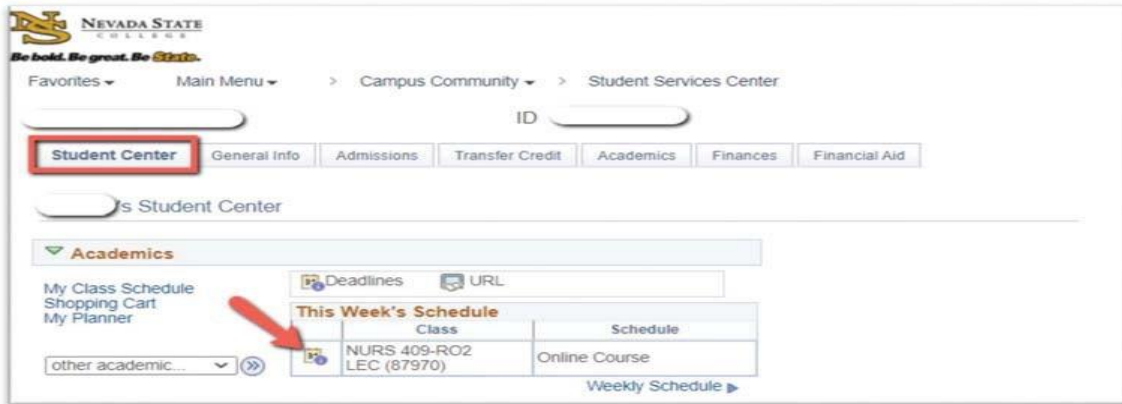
NEVADA STATE
COLLEGE
Be bold. Be great. Be State.
Favorites ▾ Main Menu ▾ > Campus Community ▾ > Student Services Center

ID

Student Center | General Info | Admissions | Transfer Credit | Academics | Finances | Financial Aid

's Student Center

Academics

My Class Schedule
Shopping Cart
My Planner

other academic...

Deadlines URL

This Week's Schedule

| | Class | Schedule |
|---|---|---|
| | NURS 409-RO2 LEC (87970) | Online Course |

Weekly Schedule